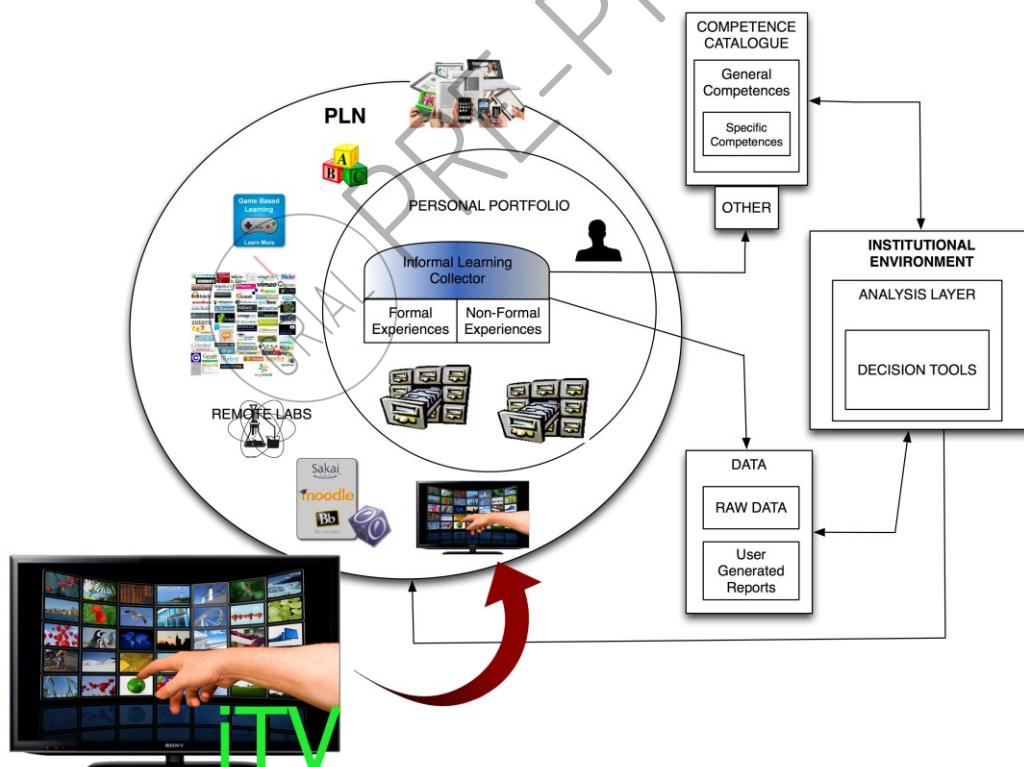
PRE-P

ORAL

COMPETENCE CATALOGUE

General Competences

Specific Competences

OTHER

PLN

A B C

Game Based Learning

Learn More

PERSONAL PORTFOLIO

Informal Learning Collector

Formal Experiences

Non-Formal Experiences

INSTITUTIONAL ENVIRONMENT

ANALYSIS LAYER

DECISION TOOLS

REMOTE LABS

Sakai

moodle

Bb

DATA

RAW DATA

User Generated Reports

SONY

iTV